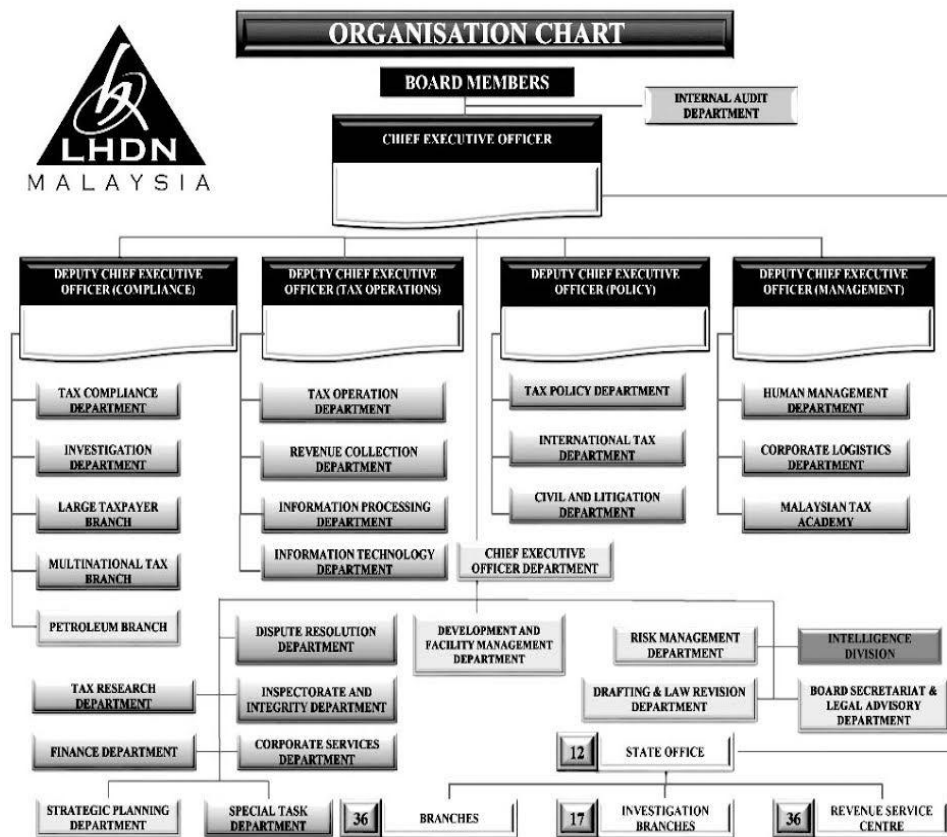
LHDN
MALAYSIA

ORGANISATION CHART

BOARD MEMBERS

INTERNAL AUDIT DEPARTMENT

CHIEF EXECUTIVE OFFICER

DEPUTY CHIEF EXECUTIVE OFFICER (COMPLIANCE)

DEPUTY CHIEF EXECUTIVE OFFICER (TAX OPERATIONS)

DEPUTY CHIEF EXECUTIVE OFFICER (POLICY)

DEPUTY CHIEF EXECUTIVE OFFICER (MANAGEMENT)

TAX COMPLIANCE DEPARTMENT

INVESTIGATION DEPARTMENT

LARGE TAXPAYER BRANCH

MULTINATIONAL TAX BRANCH

PETROLEUM BRANCH

TAX OPERATION DEPARTMENT

REVENUE COLLECTION DEPARTMENT

INFORMATION PROCESSING DEPARTMENT

INFORMATION TECHNOLOGY DEPARTMENT

TAX POLICY DEPARTMENT

INTERNATIONAL TAX DEPARTMENT

CIVIL AND LITIGATION DEPARTMENT

HUMAN MANAGEMENT DEPARTMENT

CORPORATE LOGISTICS DEPARTMENT

MALAYSIAN TAX ACADEMY

CHIEF EXECUTIVE OFFICER DEPARTMENT

DISPUTE RESOLUTION DEPARTMENT

DEVELOPMENT AND FACILITY MANAGEMENT DEPARTMENT

RISK MANAGEMENT DEPARTMENT

INTELLIGENCE DIVISION

TAX RESEARCH DEPARTMENT

INSPECTORATE AND INTEGRITY DEPARTMENT

DRAFTING & LAW REVISION DEPARTMENT

BOARD SECRETARIAT & LEGAL ADVISORY DEPARTMENT

FINANCE DEPARTMENT

CORPORATE SERVICES DEPARTMENT

12 STATE OFFICE

STRATEGIC PLANNING DEPARTMENT

SPECIAL TASK DEPARTMENT

36 BRANCHES

17 INVESTIGATION BRANCHES

36 REVENUE SERVICE CENTRE